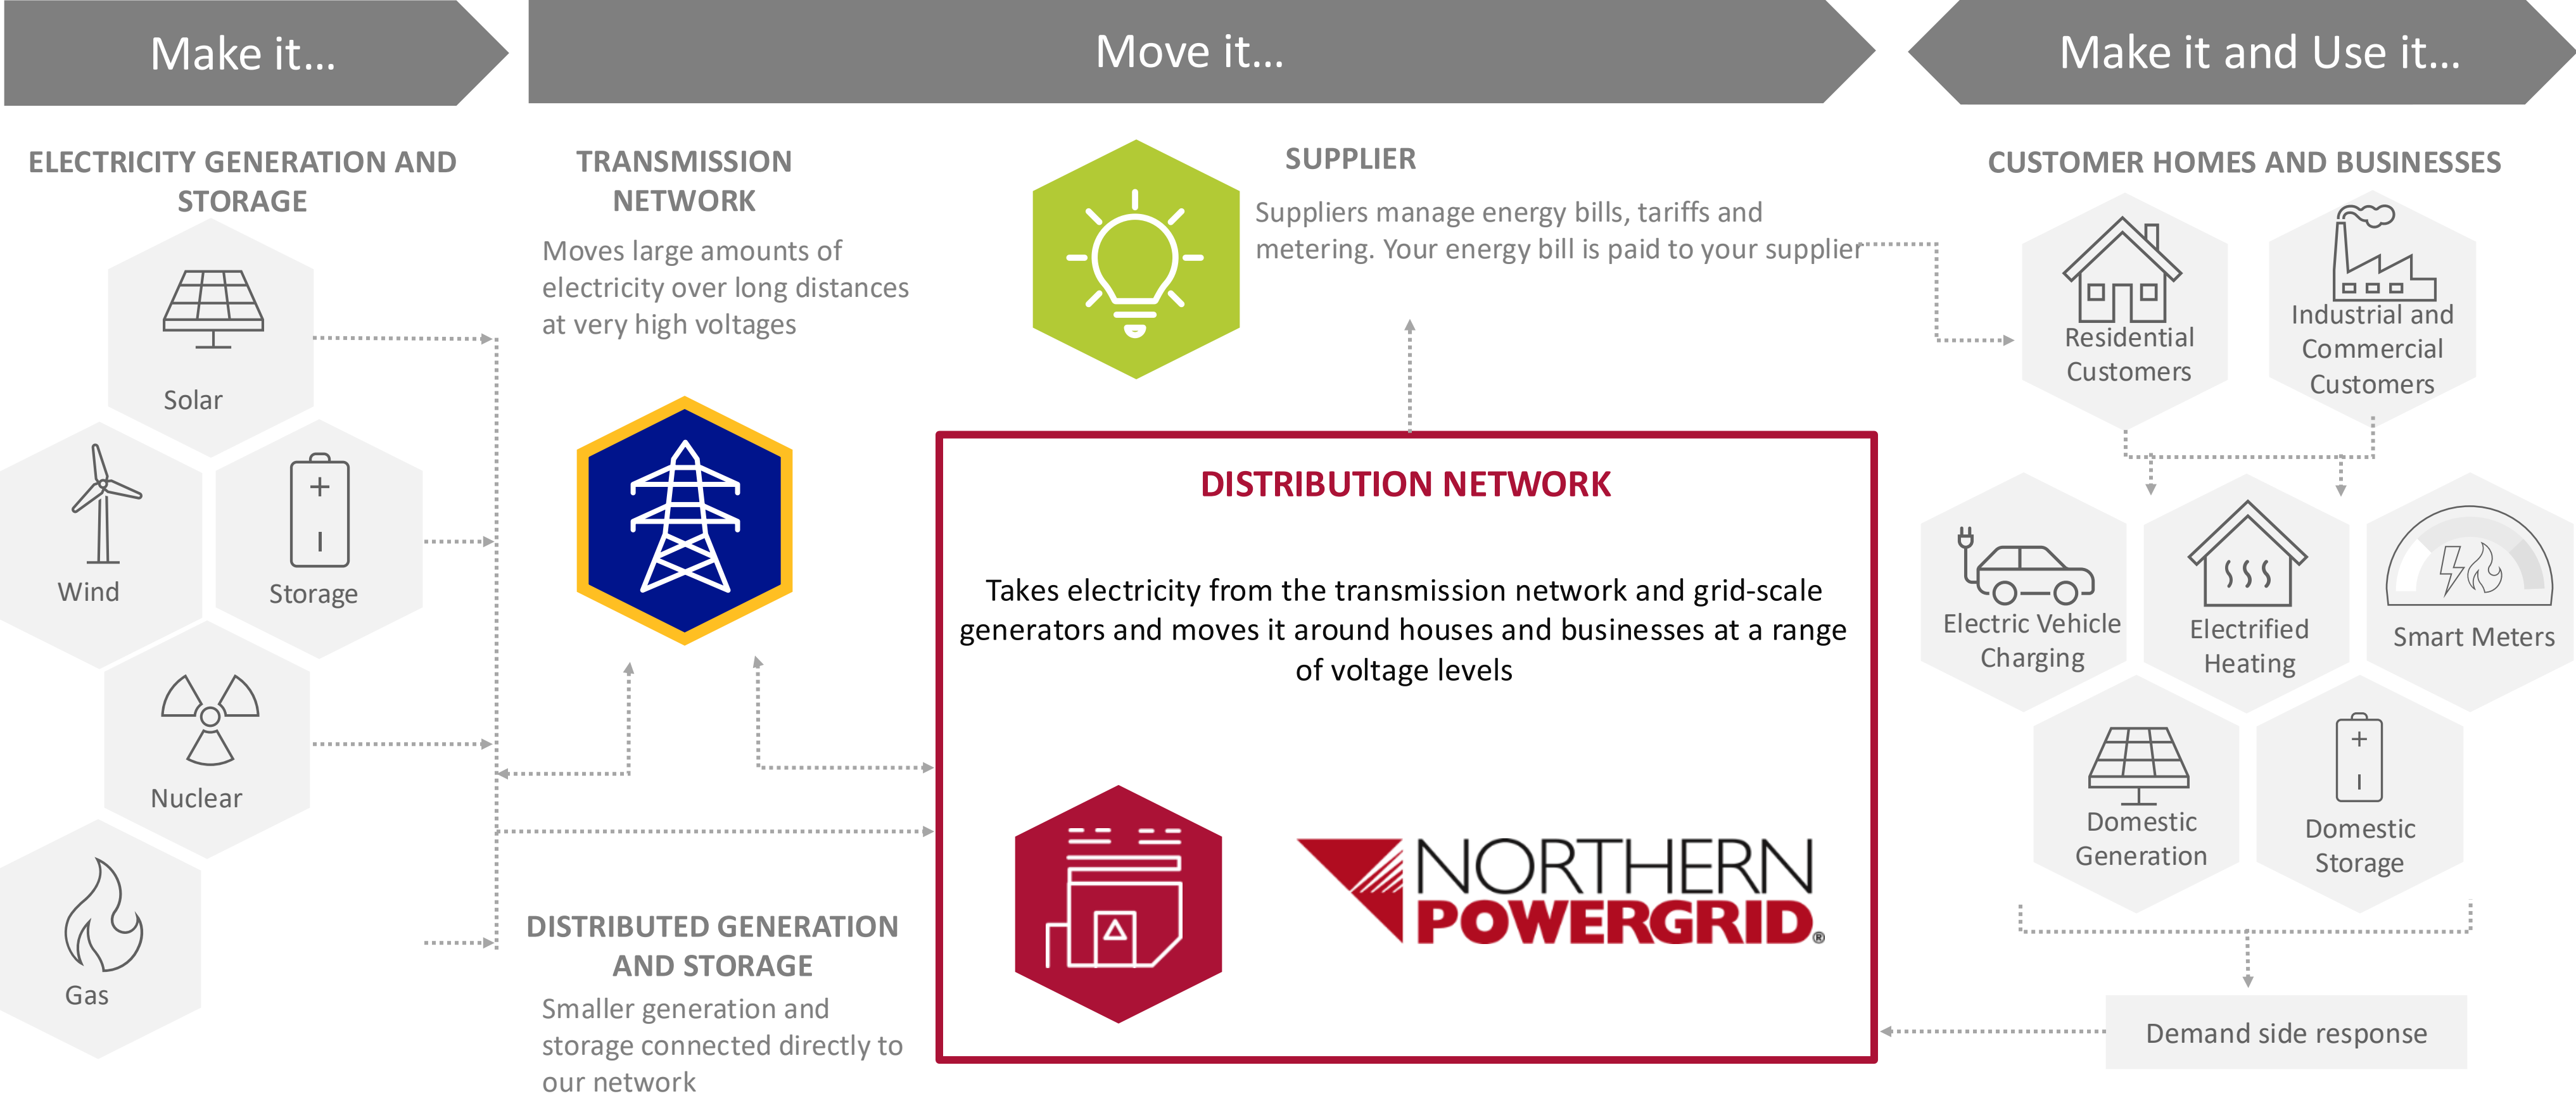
Make it...

Move it...

Make it and Use it...

ELECTRICITY GENERATION AND STORAGE

Solar

Wind

Storage

Nuclear

Gas

TRANSMISSION NETWORK

Moves large amounts of electricity over long distances at very high voltages

SUPPLIER

Suppliers manage energy bills, tariffs and metering. Your energy bill is paid to your supplier

DISTRIBUTION NETWORK

Takes electricity from the transmission network and grid-scale generators and moves it around houses and businesses at a range of voltage levels

NORTHERN POWERGRID®

DISTRIBUTED GENERATION AND STORAGE

Smaller generation and storage connected directly to our network

CUSTOMER HOMES AND BUSINESSES

Residential Customers

Industrial and Commercial Customers

Electric Vehicle Charging

Electrified Heating

Smart Meters

Domestic Generation

Domestic Storage

Demand side response